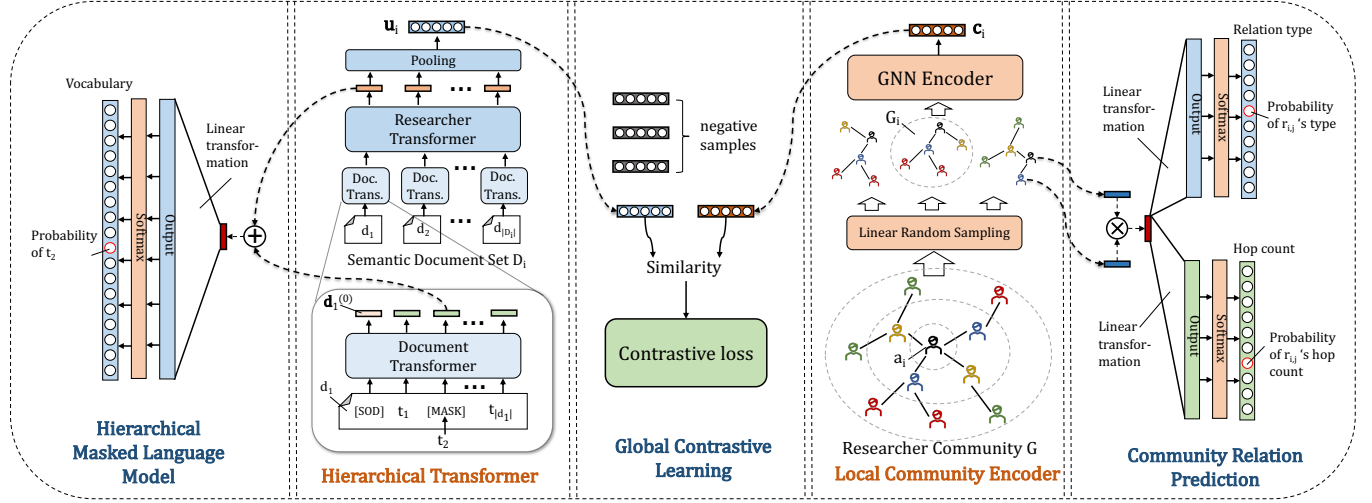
Vocabulary

Softmax

Output

Linear transformation

Probability of $t_2$

Hierarchical Masked Language Model

$\mathbf{u}_i$

Pooling

Researcher Transformer

Doc. Trans.

Doc. Trans.

Doc. Trans.

$d_1$

$d_2$

$d_{|D_i|}$

Semantic Document Set $D_i$

$\mathbf{d}_1^{(0)}$

Document Transformer

$d_1$

[SOD]

$t_1$

[MASK]

$t_{|d_1|}$

$t_2$

Hierarchical Transformer

negative samples

Similarity

Contrastive loss

Global Contrastive Learning

$\mathbf{c}_i$

GNN Encoder

$G_i$

Linear Random Sampling

$a_i$

Researcher Community G

Local Community Encoder

Relation type

Linear transformation

Output

Softmax

Probability of $r_{i,j}$ 's type

Hop count

Linear transformation

Output

Softmax

Probability of $r_{i,j}$ 's hop count

Community Relation Prediction